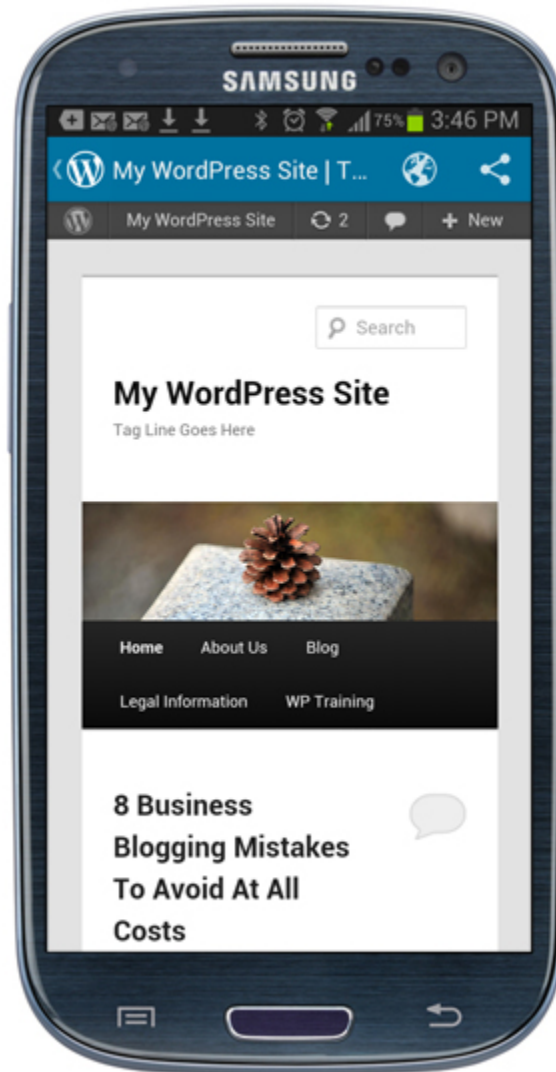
SAMSUNG

75% 3:46 PM

My WordPress Site | T...

My WordPress Site 2 + New

Search

My WordPress Site

Tag Line Goes Here

Home About Us Blog

Legal Information WP Training

8 Business Blogging Mistakes To Avoid At All Costs